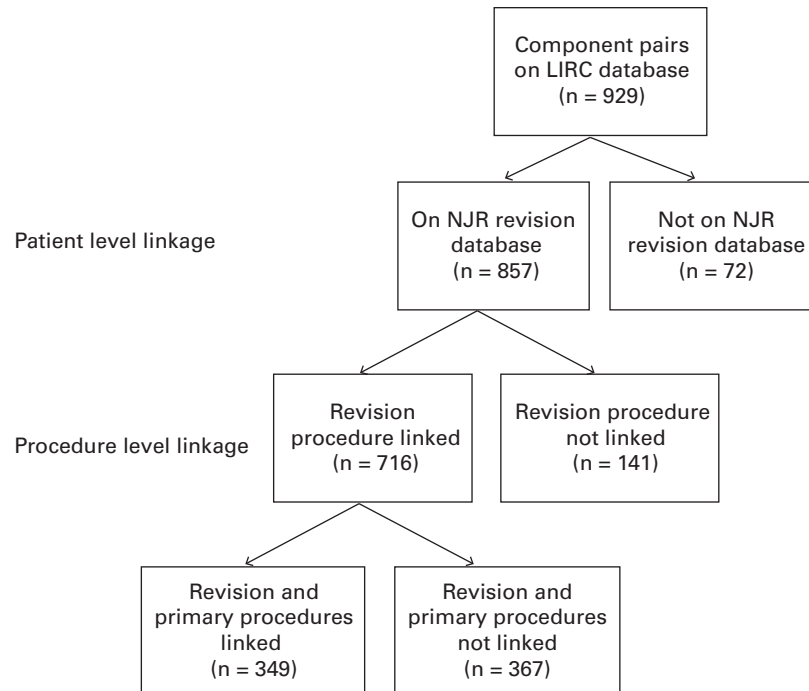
Component pairs on LIRC database (n = 929)

Patient level linkage

On NJR revision database (n = 857)

Not on NJR revision database (n = 72)

Procedure level linkage

Revision procedure linked (n = 716)

Revision procedure not linked (n = 141)

Revision and primary procedures linked (n = 349)

Revision and primary procedures not linked (n = 367)